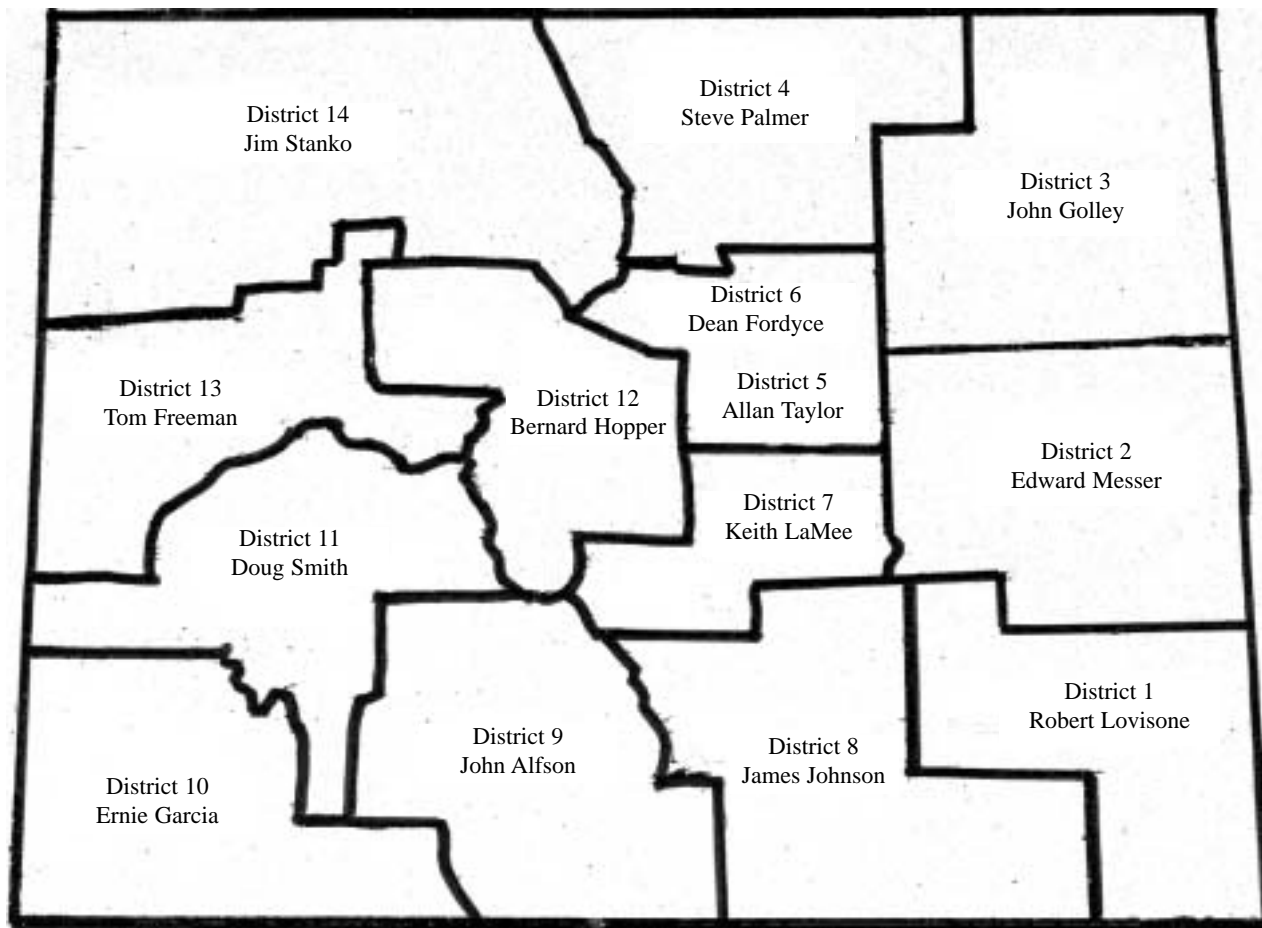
District 14
Jim Stanko

District 4
Steve Palmer

District 3
John Golley

District 6
Dean Fordyce

District 13
Tom Freeman

District 12
Bernard Hopper

District 5
Allan Taylor

District 2
Edward Messer

District 7
Keith LaMee

District 11
Doug Smith

District 1
Robert Lovisone

District 9
John Alfson

District 8
James Johnson

District 10
Ernie Garcia